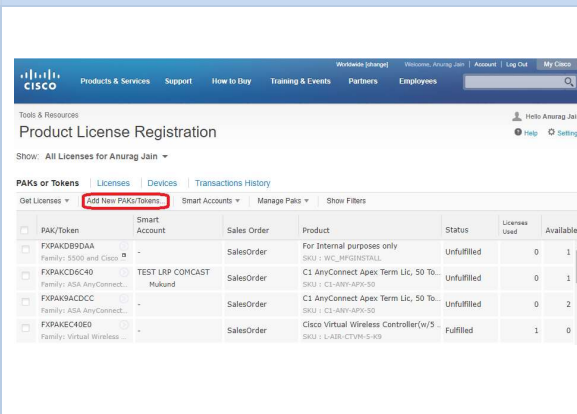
Worldwide [change] Welcome, Anurag Jain | Account | Log Out My Cisco

cisco Products & Services Support How to Buy Training & Events Partners Employees

Tools & Resources

Product License Registration

Hello Anurag Jai

Help Setting

Show: All Licenses for Anurag Jain

PAKs or Tokens | Licenses | Devices | Transactions History

Get Licenses ▾ Add New PAKs/Tokens... Smart Accounts ▾ Manage Paks ▾ Show Filters

| | PAK/Token | Smart Account | Sales Order | Product | Status | Licenses Used | Available |
|---|---|---|---|---|---|---|---|
| | FXPAKDB9DAA Family: 5500 and Cisco | - | SalesOrder | For Internal purposes only SKU : WC_MFGINSTALL | Unfulfilled | 0 | 1 |
| | FXPAKCD6C40 Family: ASA AnyConnect... | TEST LRP COMCAST Mukund | SalesOrder | C1 AnyConnect Apex Term Lic, 50 To... SKU : C1-ANY-APX-50 | Unfulfilled | 0 | 1 |
| | FXPAK9ACDCC Family: ASA AnyConnect... | - | SalesOrder | C1 AnyConnect Apex Term Lic, 50 To... SKU : C1-ANY-APX-50 | Unfulfilled | 0 | 2 |
| | FXPAKEC40E0 Family: Virtual Wireless ... | - | SalesOrder | Cisco Virtual Wireless Controller(w/5 ... SKU : L-AIR-CTVM-5-K9 | Fulfilled | 1 | 0 |